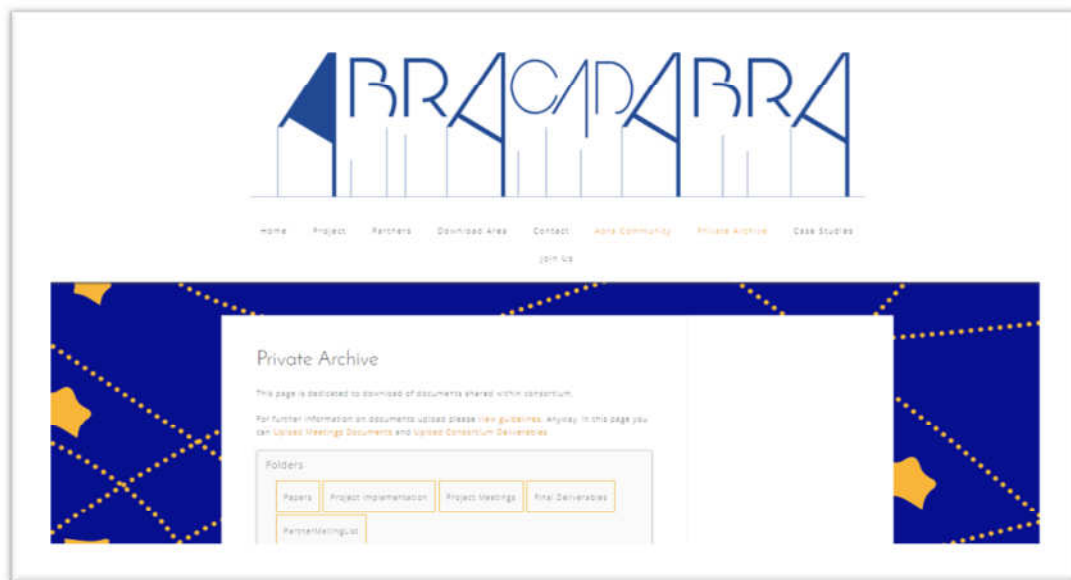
ABRACADABRA

Home Project Partners Download Area Contact Abra Community Private Archive Case Studies Join Us

Private Archive

This page is dedicated to download of documents shared within consortium.

For further information on documents upload please view guidelines, anyway, in this page you can Upload Meetings Documents and Upload Consortium Deliverables.

Folders

Papers Project Implementation Project Meetings Final Deliverables PartnerMailingList